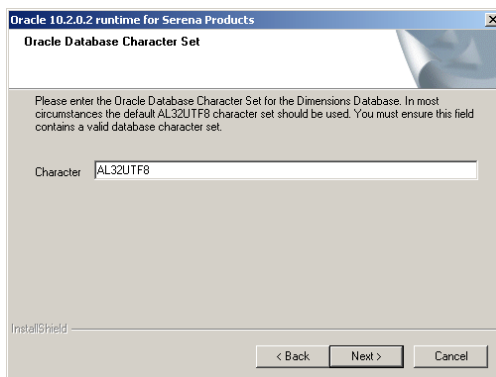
Oracle 10.2.0.2 runtime for Serena Products

Oracle Database Character Set

Please enter the Oracle Database Character Set for the Dimensions Database. In most circumstances the default AL32UTF8 character set should be used. You must ensure this field contains a valid database character set.

Character AL32UTF8

InstallShield

< Back Next > Cancel